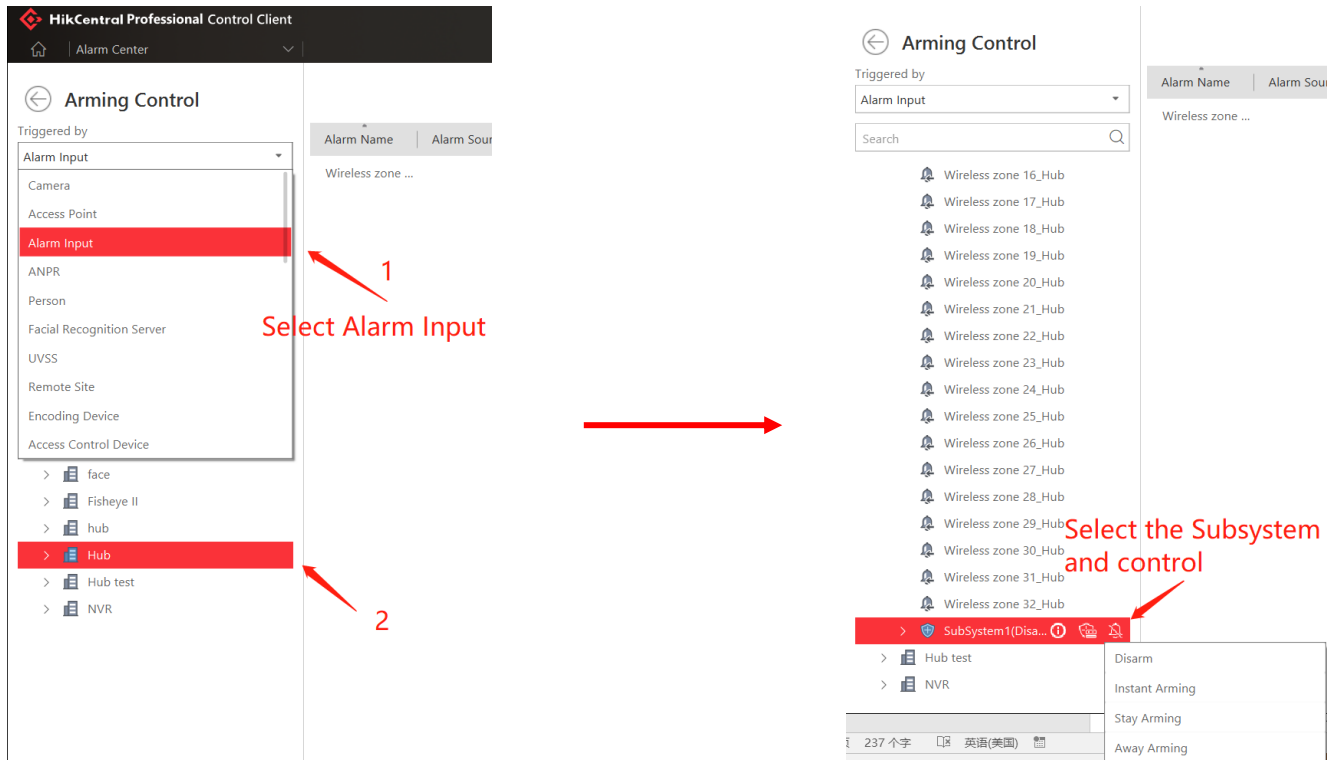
HikCentral Professional Control Client

Alarm Center

Arming Control

Triggered by

Alarm Input

Camera
Access Point
Alarm Input
ANPR
Person
Facial Recognition Server
UVSS
Remote Site
Encoding Device
Access Control Device

face
Fisheye II
hub
Hub
Hub test
NVR

Alarm Name | Alarm Sour

Wireless zone ...

1
Select Alarm Input

2

Arming Control

Triggered by

Alarm Input

Search

Wireless zone 16_Hub
Wireless zone 17_Hub
Wireless zone 18_Hub
Wireless zone 19_Hub
Wireless zone 20_Hub
Wireless zone 21_Hub
Wireless zone 22_Hub
Wireless zone 23_Hub
Wireless zone 24_Hub
Wireless zone 25_Hub
Wireless zone 26_Hub
Wireless zone 27_Hub
Wireless zone 28_Hub
Wireless zone 29_Hub
Wireless zone 30_Hub
Wireless zone 31_Hub
Wireless zone 32_Hub
SubSystem1(Disa...
Hub test
NVR

Alarm Name | Alarm Sour

Wireless zone ...

Select the Subsystem and control

Disarm
Instant Arming
Stay Arming
Away Arming

237 个字 英语(美国)